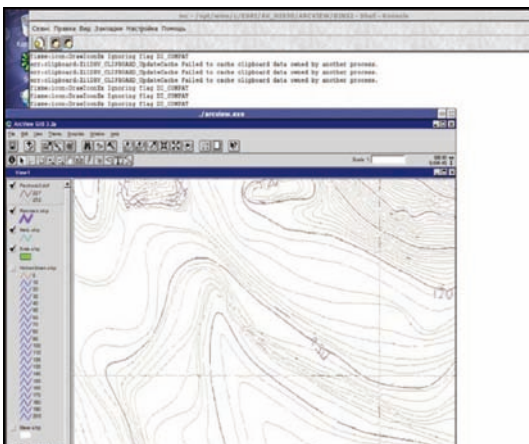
Сеанс Правка Вид Закладки Настройка Помощь

Iiame:icon:DrawIconEx Ignoring flag DI_COMPAT
err:clipboard:X11DRV_CLIPBOARD_UpdateCache Failed to cache clipboard data owned by another process.
err:clipboard:X11DRV_CLIPBOARD_UpdateCache Failed to cache clipboard data owned by another process.
err:clipboard:X11DRV_CLIPBOARD_UpdateCache Failed to cache clipboard data owned by another process.
Iiame:icon:DrawIconEx Ignoring flag DI_COMPAT
Iiame:icon:DrawIconEx Ignoring flag DI_COMPAT
Iiame:icon:DrawIconEx Ignoring flag DI_COMPAT

./arcview.exe

ArcView GIS 3.2a

File Edit View Theme Graphics Window Help

Scale 1:

View1

120